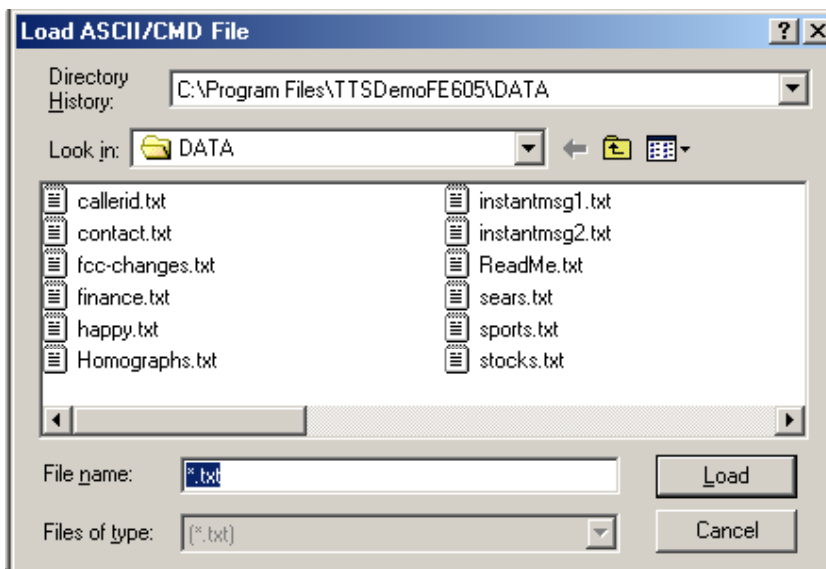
Load ASCII/CMD File

?

X

Directory History:

C:\Program Files\TTSDemoFE605\DATA

Look in:

DATA

callerid.txt

contact.txt

fcc-changes.txt

finance.txt

happy.txt

Homographs.txt

instantmsg1.txt

instantmsg2.txt

ReadMe.txt

sears.txt

sports.txt

stocks.txt

File name:

*.txt

Load

Files of type:

(*.txt)

Cancel